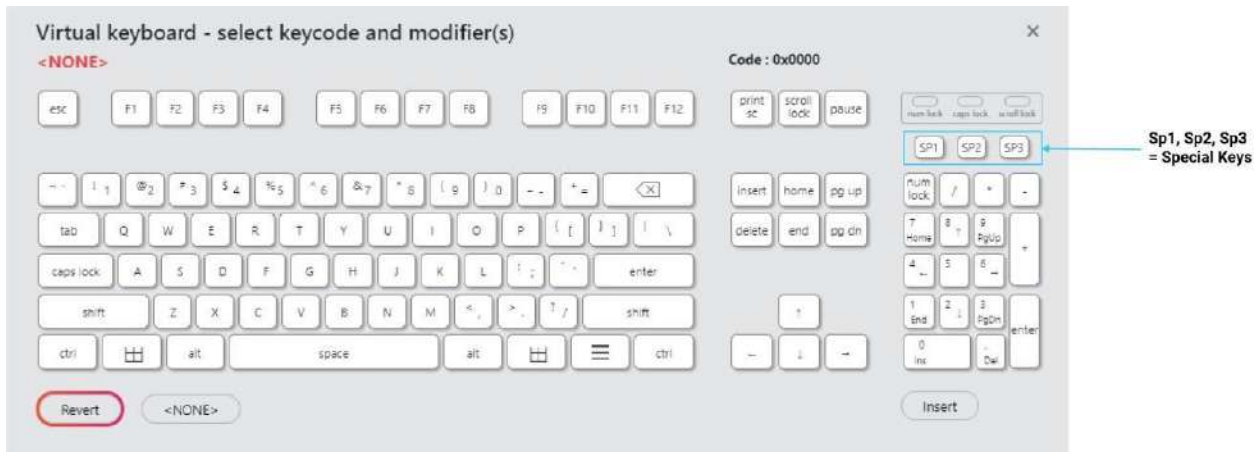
Virtual keyboard - select keycode and modifier(s)

×

<NONE>

Code : 0x0000

esc F1 F2 F3 F4 F5 F6 F7 F8 F9 F10 F11 F12

print sc scroll lock pause

num lock caps lock scroll lock

SP1 SP2 SP3

Sp1, Sp2, Sp3 = Special Keys

~ ` ! 1 @ 2 # 3 $ 4 % 5 ^ 6 & 7 * 8 ( 9 ) 0 _ - + = ⌫

insert home pg up

num lock / * -

tab Q W E R T Y U I O P { [ } ] | \

delete end pg dn

7 Home 8 ↑ 9 PgUp +

caps lock A S D F G H J K L : ; " ' enter

4 ← 5 6 →

shift Z X C V B N M < , > . ? / shift

↑

1 End 2 ↓ 3 PgDn enter

ctrl ⊞ alt space alt ⊞ ☰ ctrl

← ↓ →

0 Ins . Del

Revert <NONE>

Insert